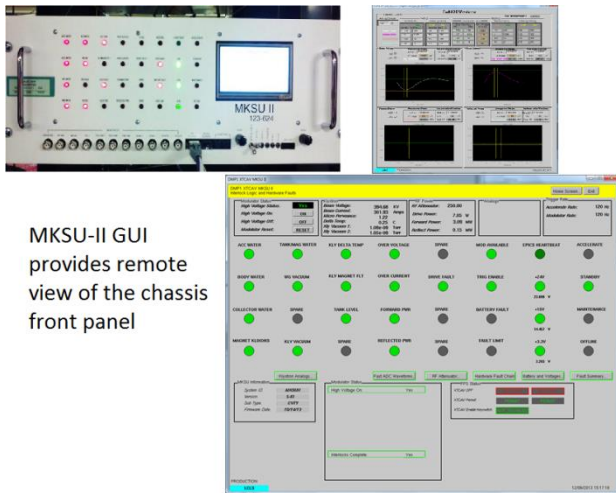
MKSU II
123-624

MKSU-II GUI provides remote view of the chassis front panel

Interlock Logic and Hardware Faults

High Voltage Status: YES
High Voltage On: ON
High Voltage Off: OFF
Modulator Reset: RESET

Beam Voltage: 284.00 KV
Beam Current: 361.93 Amps
Beam Perveance: 1.27
Delta Temp: 0.2 C
Kly Vacuum 1: 1.00e-08 Torr
Kly Vacuum 2: 1.00e-08 Torr

RF Attenuator: 234.00
Drive Power: 7.00 W
Forward Power: 3.00 MW
Reflected Power: 0.13 MW

Accelerate Rate: 120 Hz
Standby Rate: 120 Hz

ACC WATER
TANK/MAG WATER
KLY DELTA TEMP
OVER VOLTAGE
SPARE
MOD AVAILABLE
EPICS HEARTBEAT
ACCELERATE

BODY WATER
WG VACUUM
KLY MAGNET FLT
OVER CURRENT
DRIVE FAULT
TRIG ENABLE
+24V
STANDBY

COLLECTOR WATER
SPARE
TANK LEVEL
FORWARD PWR
SPARE
BATTERY FAULT
+15V
MAINTENANCE

MAGNET & WORD
KLY VACUUM
SPARE
REFLECTED PWR
SPARE
FAULT LIMIT
+3.3V
OFFLINE

Klystron Analogs
Fast ADC Waveforms
RF Attenuator
Hardware Fault Chart
Battery and Voltages
Fault Summary

High Voltage On: Yes
Interlocks Complete: Yes

PRODUCTION